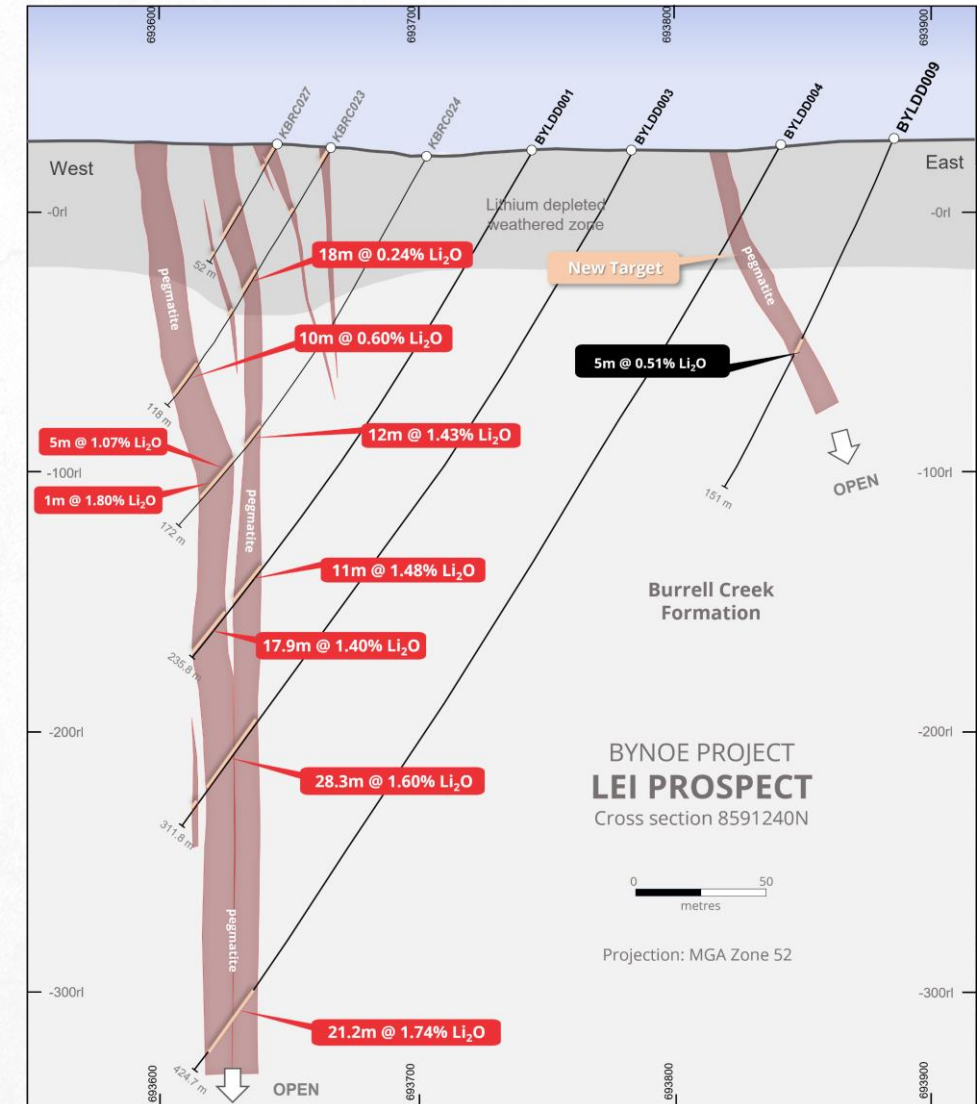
693600
693700
693800
693900

KBRC027
KBRC023
KBRC024
BYLDD001
BYLDD003
BYLDD004
BYLDD009

West
East
-0rl
-0rl

Lithium depleted weathered zone

52 m
18m @ 0.24% $Li_2O$
New Target
pegmatite
pegmatite
10m @ 0.60% $Li_2O$
5m @ 0.51% $Li_2O$
118 m
5m @ 1.07% $Li_2O$
12m @ 1.43% $Li_2O$
-100rl
-100rl
1m @ 1.80% $Li_2O$
151 m
OPEN
172 m
pegmatite
11m @ 1.48% $Li_2O$
Burrell Creek Formation
17.9m @ 1.40% $Li_2O$
235.8 m
-200rl
-200rl
BYNOE PROJECT
LEI PROSPECT
Cross section 8591240N
28.3m @ 1.60% $Li_2O$
311.8 m
0
50
metres
pegmatite
Projection: MGA Zone 52
-300rl
-300rl
21.2m @ 1.74% $Li_2O$
424.7 m
OPEN

693600
693700
693800
693900